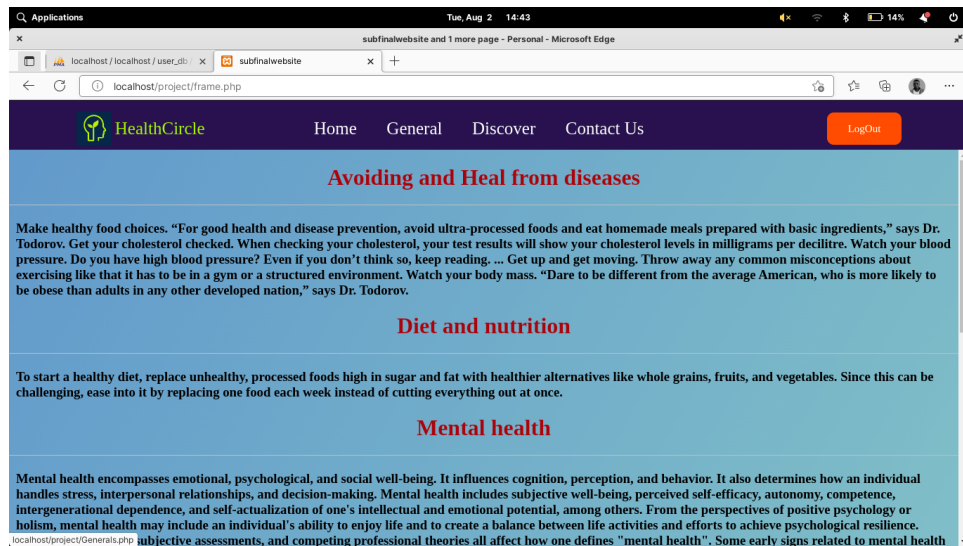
Applications
Tue, Aug 2 14:43
14%
subfinalwebsite and 1 more page - Personal - Microsoft Edge
localhost / localhost / user_db
subfinalwebsite
localhost/project/frame.php

HealthCircle
Home
General
Discover
Contact Us
LogOut

Avoiding and Heal from diseases

Make healthy food choices. “For good health and disease prevention, avoid ultra-processed foods and eat homemade meals prepared with basic ingredients,” says Dr. Todorov. Get your cholesterol checked. When checking your cholesterol, your test results will show your cholesterol levels in milligrams per decilitre. Watch your blood pressure. Do you have high blood pressure? Even if you don’t think so, keep reading. ... Get up and get moving. Throw away any common misconceptions about exercising like that it has to be in a gym or a structured environment. Watch your body mass. “Dare to be different from the average American, who is more likely to be obese than adults in any other developed nation,” says Dr. Todorov.

Diet and nutrition

To start a healthy diet, replace unhealthy, processed foods high in sugar and fat with healthier alternatives like whole grains, fruits, and vegetables. Since this can be challenging, ease into it by replacing one food each week instead of cutting everything out at once.

Mental health

Mental health encompasses emotional, psychological, and social well-being. It influences cognition, perception, and behavior. It also determines how an individual handles stress, interpersonal relationships, and decision-making. Mental health includes subjective well-being, perceived self-efficacy, autonomy, competence, intergenerational dependence, and self-actualization of one's intellectual and emotional potential, among others. From the perspectives of positive psychology or holism, mental health may include an individual's ability to enjoy life and to create a balance between life activities and efforts to achieve psychological resilience. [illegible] subjective assessments, and competing professional theories all affect how one defines "mental health". Some early signs related to mental health
localhost/project/Generals.php